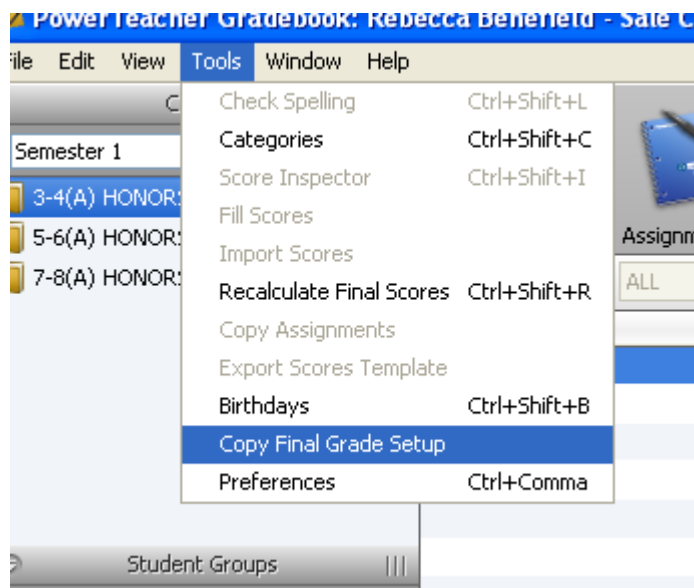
PowerTeacher Gradebook: Rebecca Benefield - Sale C

ile Edit View Tools Window Help

C

Semester 1

3-4(A) HONOR

5-6(A) HONOR

7-8(A) HONOR

Check Spelling Ctrl+Shift+L
Categories Ctrl+Shift+C
Score Inspector Ctrl+Shift+I
Fill Scores
Import Scores
Recalculate Final Scores Ctrl+Shift+R
Copy Assignments
Export Scores Template
Birthdays Ctrl+Shift+B
Copy Final Grade Setup
Preferences Ctrl+Comma

Assignm

ALL

Student Groups